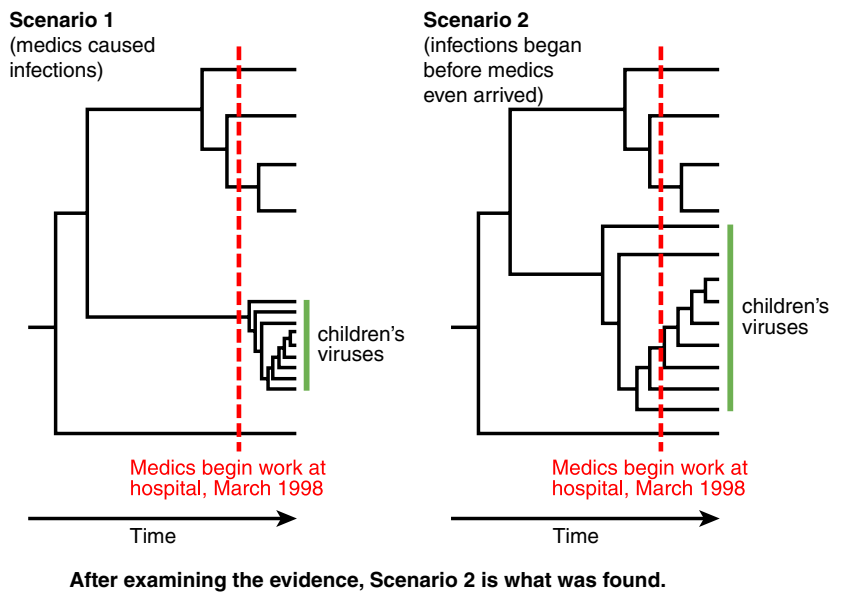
Scenario 1
(medics caused infections)

children's viruses

Medics begin work at hospital, March 1998

Time

Scenario 2
(infections began before medics even arrived)

children's viruses

Medics begin work at hospital, March 1998

Time

After examining the evidence, Scenario 2 is what was found.